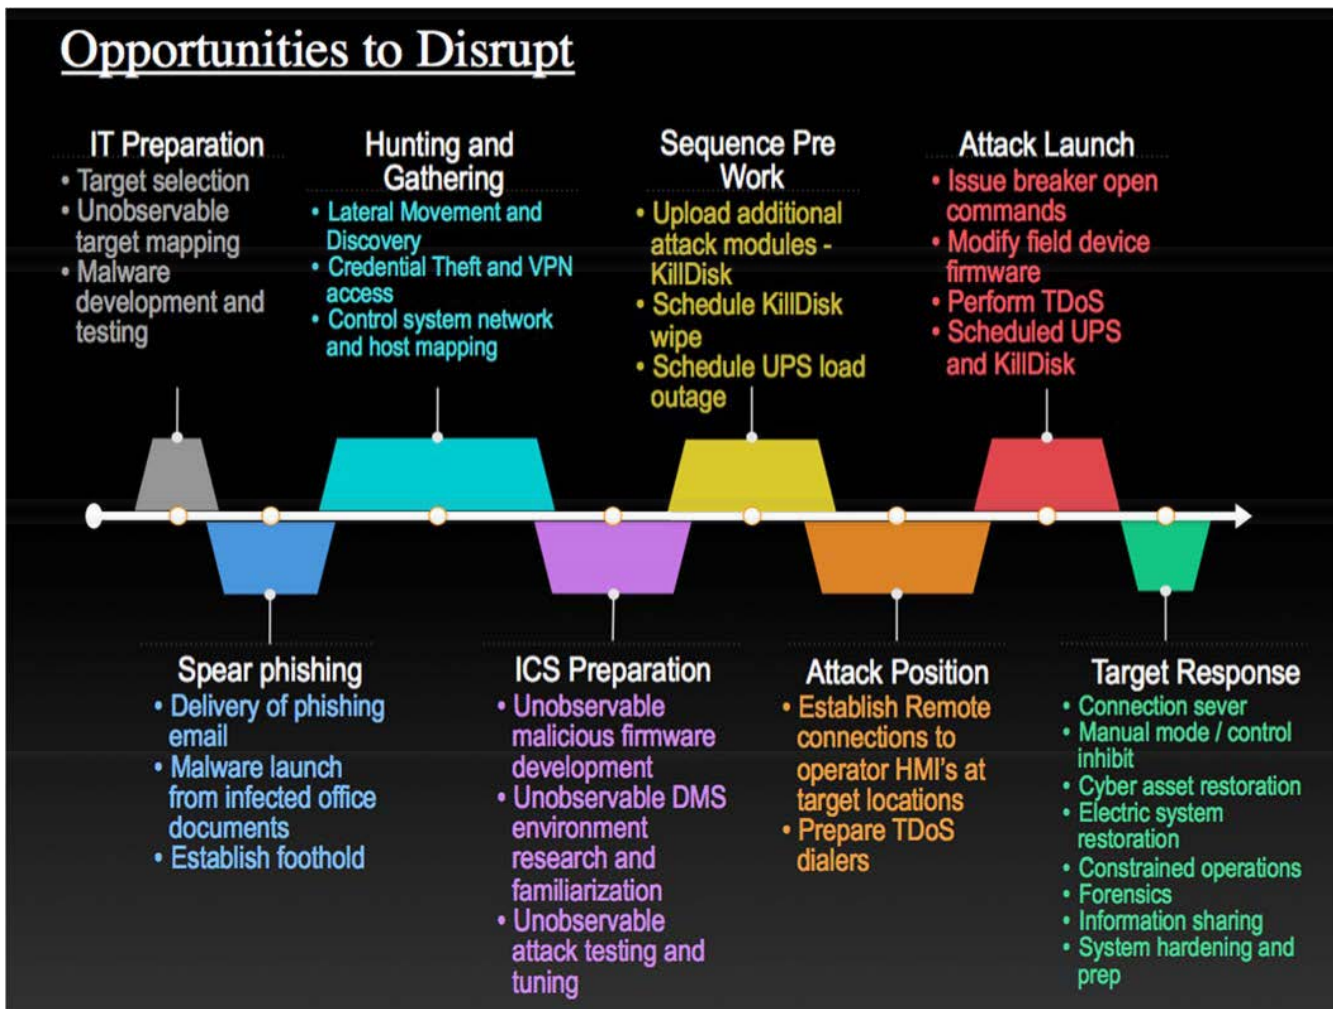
Opportunities to Disrupt

IT Preparation
• Target selection
• Unobservable target mapping
• Malware development and testing

Hunting and Gathering
• Lateral Movement and Discovery
• Credential Theft and VPN access
• Control system network and host mapping

Sequence Pre Work
• Upload additional attack modules - KillDisk
• Schedule KillDisk wipe
• Schedule UPS load outage

Attack Launch
• Issue breaker open commands
• Modify field device firmware
• Perform TDoS
• Scheduled UPS and KillDisk

Spear phishing
• Delivery of phishing email
• Malware launch from infected office documents
• Establish foothold

ICS Preparation
• Unobservable malicious firmware development
• Unobservable DMS environment research and familiarization
• Unobservable attack testing and tuning

Attack Position
• Establish Remote connections to operator HMI's at target locations
• Prepare TDoS dialers

Target Response
• Connection sever
• Manual mode / control inhibit
• Cyber asset restoration
• Electric system restoration
• Constrained operations
• Forensics
• Information sharing
• System hardening and prep